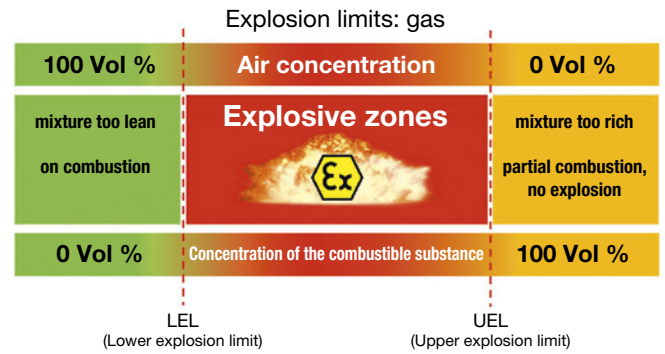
Explosion limits: gas

100 Vol %

Air concentration

0 Vol %

mixture too lean on combustion

Explosive zones

εx

mixture too rich

partial combustion, no explosion

0 Vol %

Concentration of the combustible substance

100 Vol %

LEL
(Lower explosion limit)

UEL
(Upper explosion limit)